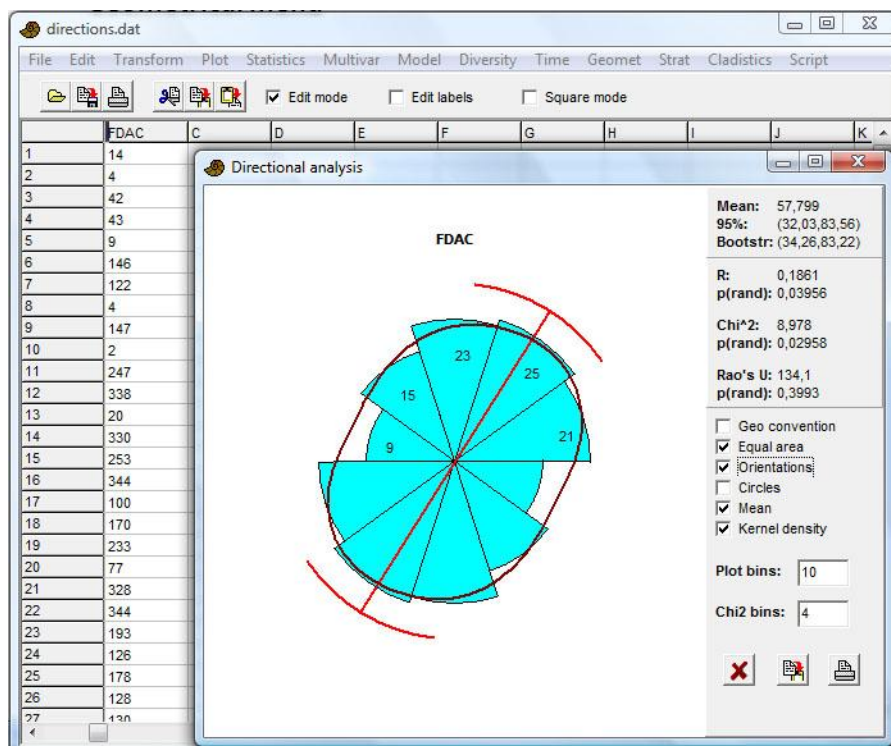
directions.dat

File Edit Transform Plot Statistics Multivar Model Diversity Time Geomet Strat Cladistics Script

Edit mode
Edit labels
Square mode

|  | FDAC | C | D | E | F | G | H | I | J | K |
|---|---|---|---|---|---|---|---|---|---|---|
| 1 | 14 | | | | | | | | | |
| 2 | 4 | | | | | | | | | |
| 3 | 42 | | | | | | | | | |
| 4 | 43 | | | | | | | | | |
| 5 | 9 | | | | | | | | | |
| 6 | 146 | | | | | | | | | |
| 7 | 122 | | | | | | | | | |
| 8 | 4 | | | | | | | | | |
| 9 | 147 | | | | | | | | | |
| 10 | 2 | | | | | | | | | |
| 11 | 247 | | | | | | | | | |
| 12 | 338 | | | | | | | | | |
| 13 | 20 | | | | | | | | | |
| 14 | 330 | | | | | | | | | |
| 15 | 253 | | | | | | | | | |
| 16 | 344 | | | | | | | | | |
| 17 | 100 | | | | | | | | | |
| 18 | 170 | | | | | | | | | |
| 19 | 233 | | | | | | | | | |
| 20 | 77 | | | | | | | | | |
| 21 | 328 | | | | | | | | | |
| 22 | 344 | | | | | | | | | |
| 23 | 193 | | | | | | | | | |
| 24 | 126 | | | | | | | | | |
| 25 | 178 | | | | | | | | | |
| 26 | 128 | | | | | | | | | |
| 27 | 130 | | | | | | | | | |

Directional analysis

FDAC

23
25
15
21
9

Mean: 57,799
95%: (32,03,83,56)
Bootstr: (34,26,83,22)

R: 0,1861
p(rand): 0,03956

Chi^2: 8,978
p(rand): 0,02958

Rao's U: 134,1
p(rand): 0,3993

Geo convention
Equal area
Orientations
Circles
Mean
Kernel density

Plot bins: 10

Chi2 bins: 4